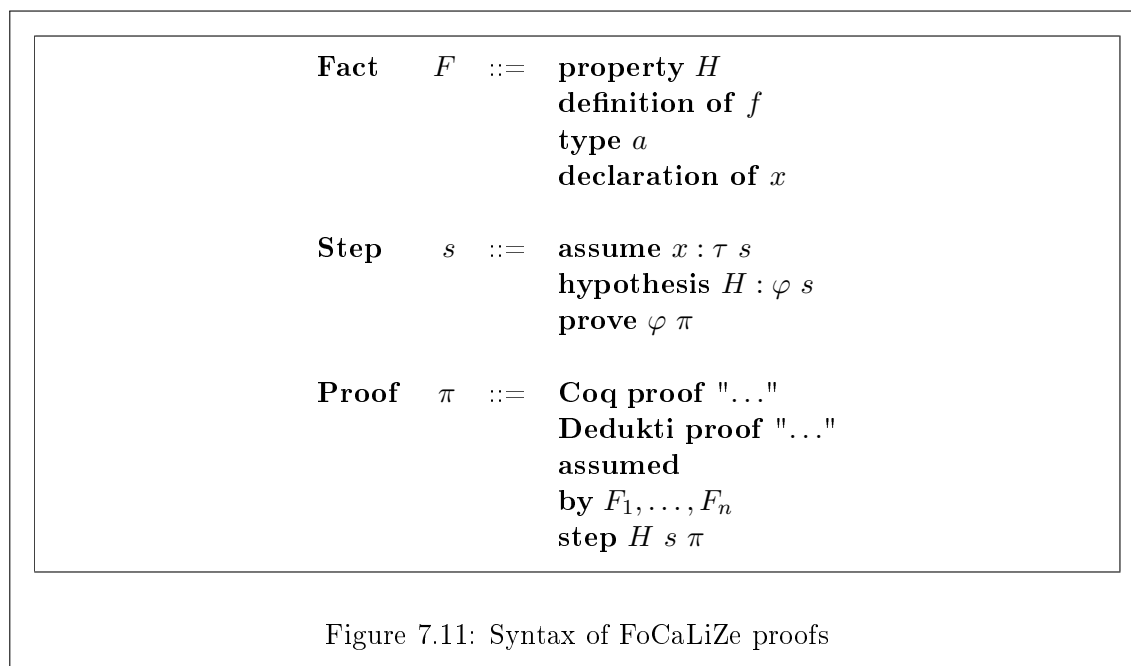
**Fact** $F$ ::= **property** $H$
**definition of** $f$
**type** $a$
**declaration of** $x$

**Step** $s$ ::= **assume** $x : \tau\ s$
**hypothesis** $H : \varphi\ s$
**prove** $\varphi\ \pi$

**Proof** $\pi$ ::= **Coq proof** "..."
**Dedukti proof** "..."
**assumed**
**by** $F_1, \ldots, F_n$
**step** $H\ s\ \pi$

Figure 7.11: Syntax of FoCaLiZe proofs